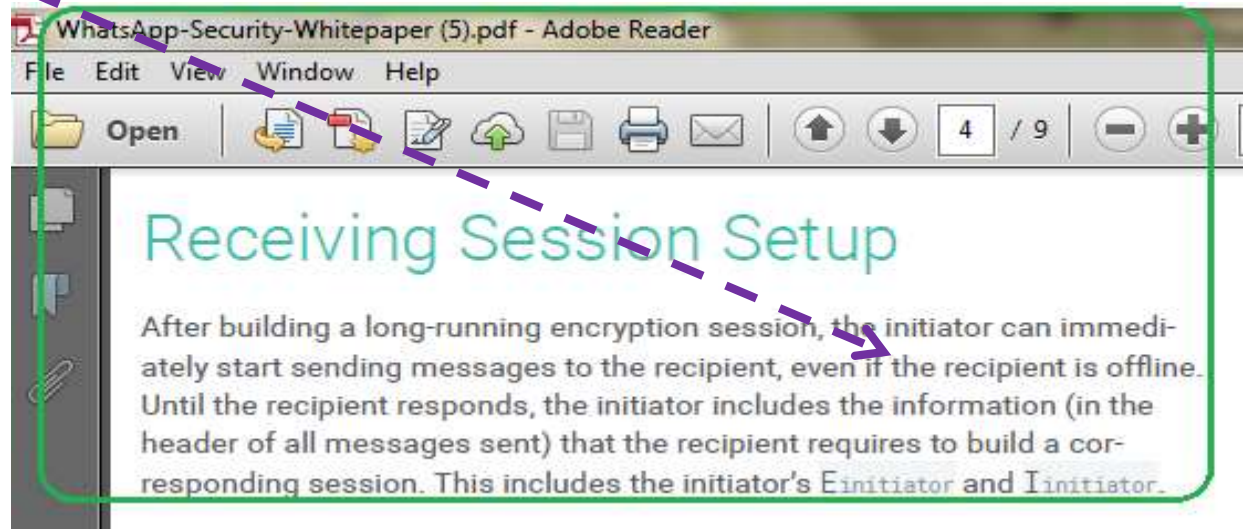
WhatsApp-Security-Whitepaper (5).pdf - Adobe Reader

File Edit View Window Help

Open 4 / 9

Receiving Session Setup

After building a long-running encryption session, the initiator can immediately start sending messages to the recipient, even if the recipient is offline. Until the recipient responds, the initiator includes the information (in the header of all messages sent) that the recipient requires to build a corresponding session. This includes the initiator's $E_{initiator}$ and $I_{initiator}$.